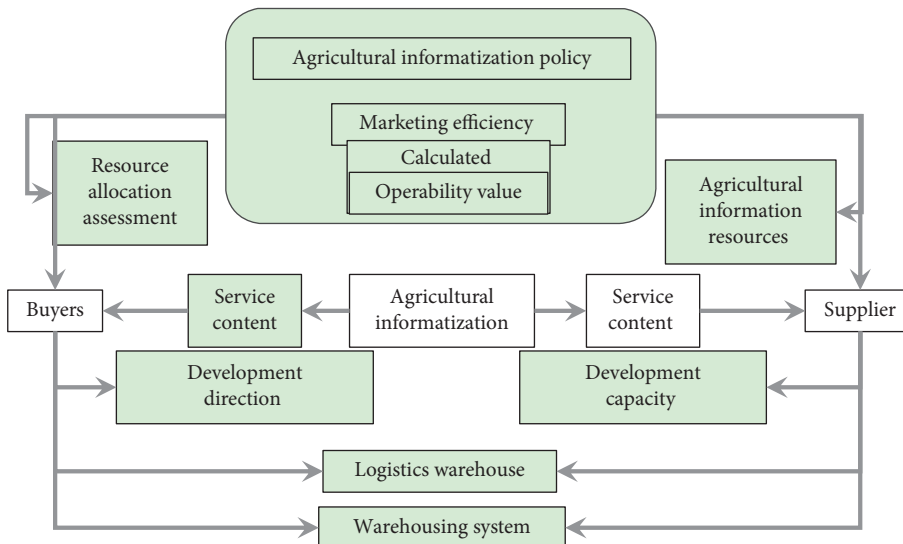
Agricultural informatization policy

Marketing efficiency

Calculated

Operability value

Resource allocation assessment

Agricultural information resources

Buyers

Service content

Agricultural informatization

Service content

Supplier

Development direction

Development capacity

Logistics warehouse

Warehousing system